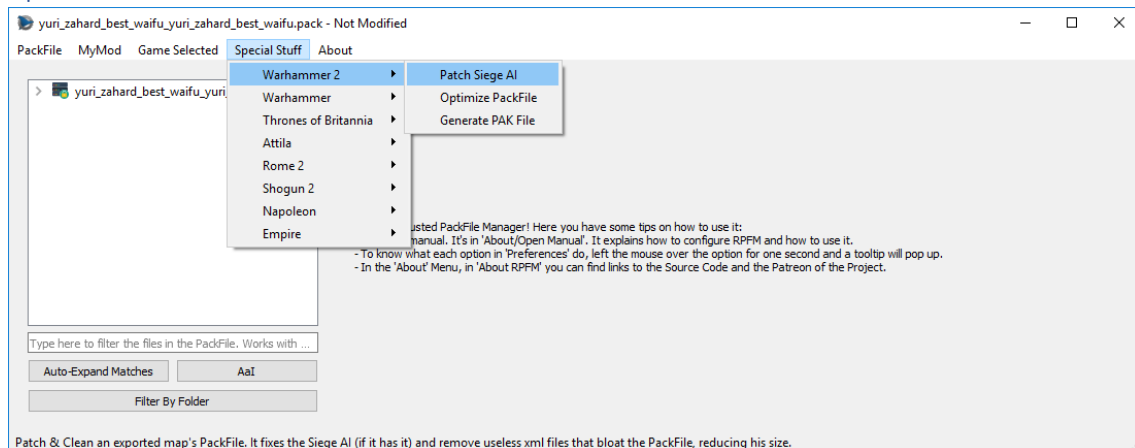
yuri_zahard_best_waifu_yuri_zahard_best_waifu.pack - Not Modified

PackFile MyMod Game Selected Special Stuff About

yuri_zahard_best_waifu_yuri

Warhammer 2
Warhammer
Thrones of Britannia
Attila
Rome 2
Shogun 2
Napoleon
Empire

Patch Siege AI
Optimize PackFile
Generate PAK File

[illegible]usted PackFile Manager! Here you have some tips on how to use it:
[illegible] manual. It's in 'About/Open Manual'. It explains how to configure RPFM and how to use it.
- To know what each option in 'Preferences' do, left the mouse over the option for one second and a tooltip will pop up.
- In the 'About' Menu, in 'About RPFM' you can find links to the Source Code and the Patreon of the Project.

Type here to filter the files in the PackFile. Works with ...

Auto-Expand Matches

AaI

Filter By Folder

Patch & Clean an exported map's PackFile. It fixes the Siege AI (if it has it) and remove useless xml files that bloat the PackFile, reducing his size.